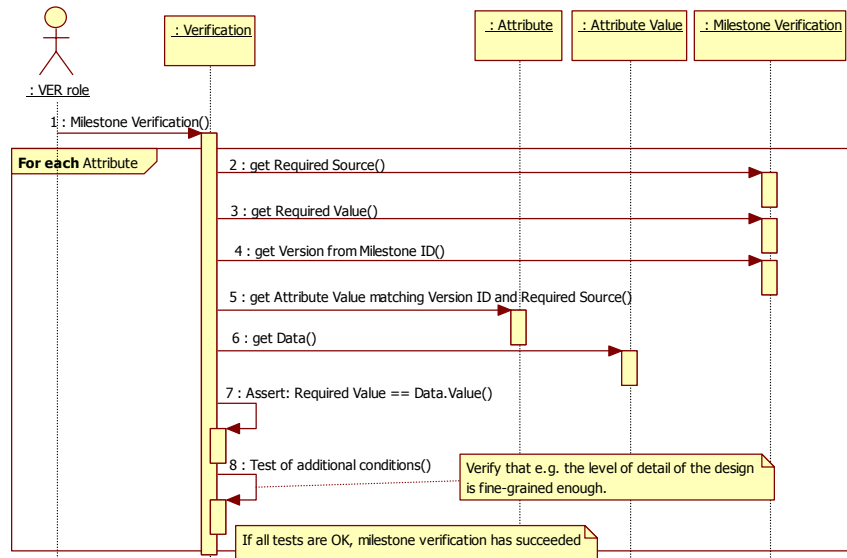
: VER role

: Verification

: Attribute

: Attribute Value

: Milestone Verification

1 : Milestone Verification()

For each Attribute

2 : get Required Source()

3 : get Required Value()

4 : get Version from Milestone ID()

5 : get Attribute Value matching Version ID and Required Source()

6 : get Data()

7 : Assert: Required Value == Data.Value()

8 : Test of additional conditions()

Verify that e.g. the level of detail of the design is fine-grained enough.

If all tests are OK, milestone verification has succeeded